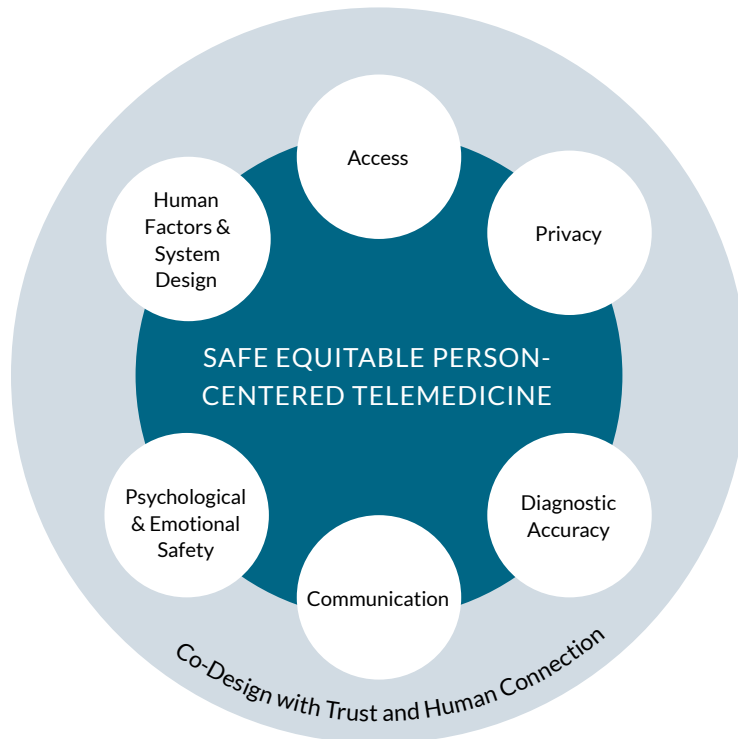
Access

Human Factors & System Design

Privacy

SAFE EQUITABLE PERSON-CENTERED TELEMEDICINE

Psychological & Emotional Safety

Diagnostic Accuracy

Communication

Co-Design with Trust and Human Connection